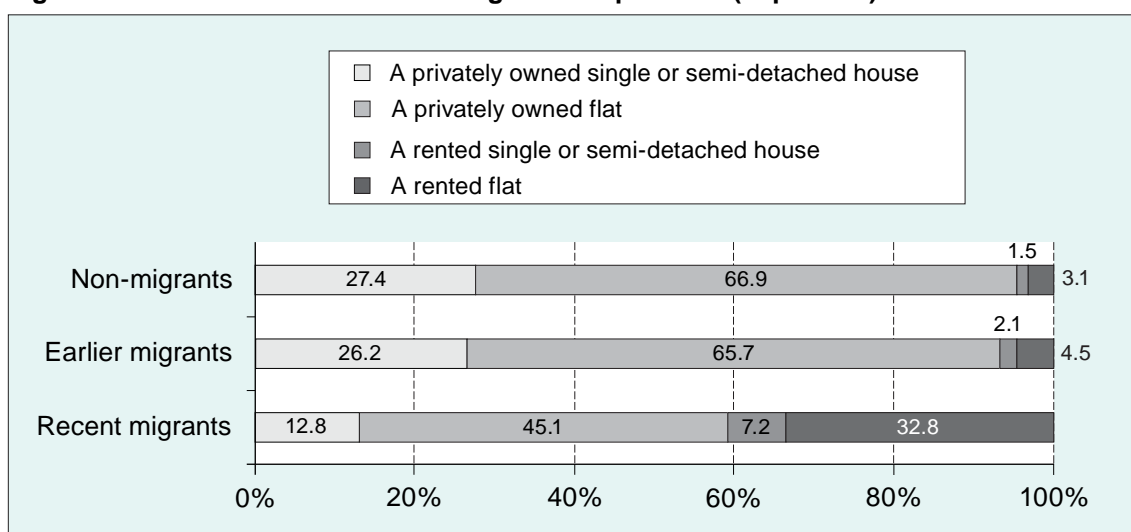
A privately owned single or semi-detached house
A privately owned flat
A rented single or semi-detached house
A rented flat

Non-migrants 27.4 66.9 1.5 3.1
Earlier migrants 26.2 65.7 2.1 4.5
Recent migrants 12.8 45.1 7.2 32.8

0% 20% 40% 60% 80% 100%